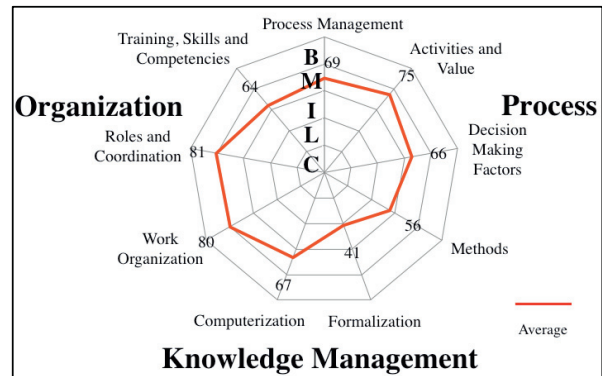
Process Management
Training, Skills and Competencies
Activities and Value
B
69
M
75
64
Organization
Process
I
Decision Making Factors
Roles and Coordination
L
81
66
C
56
41
Work Organization
Methods
80
67
Average
Computerization
Formalization
Knowledge Management